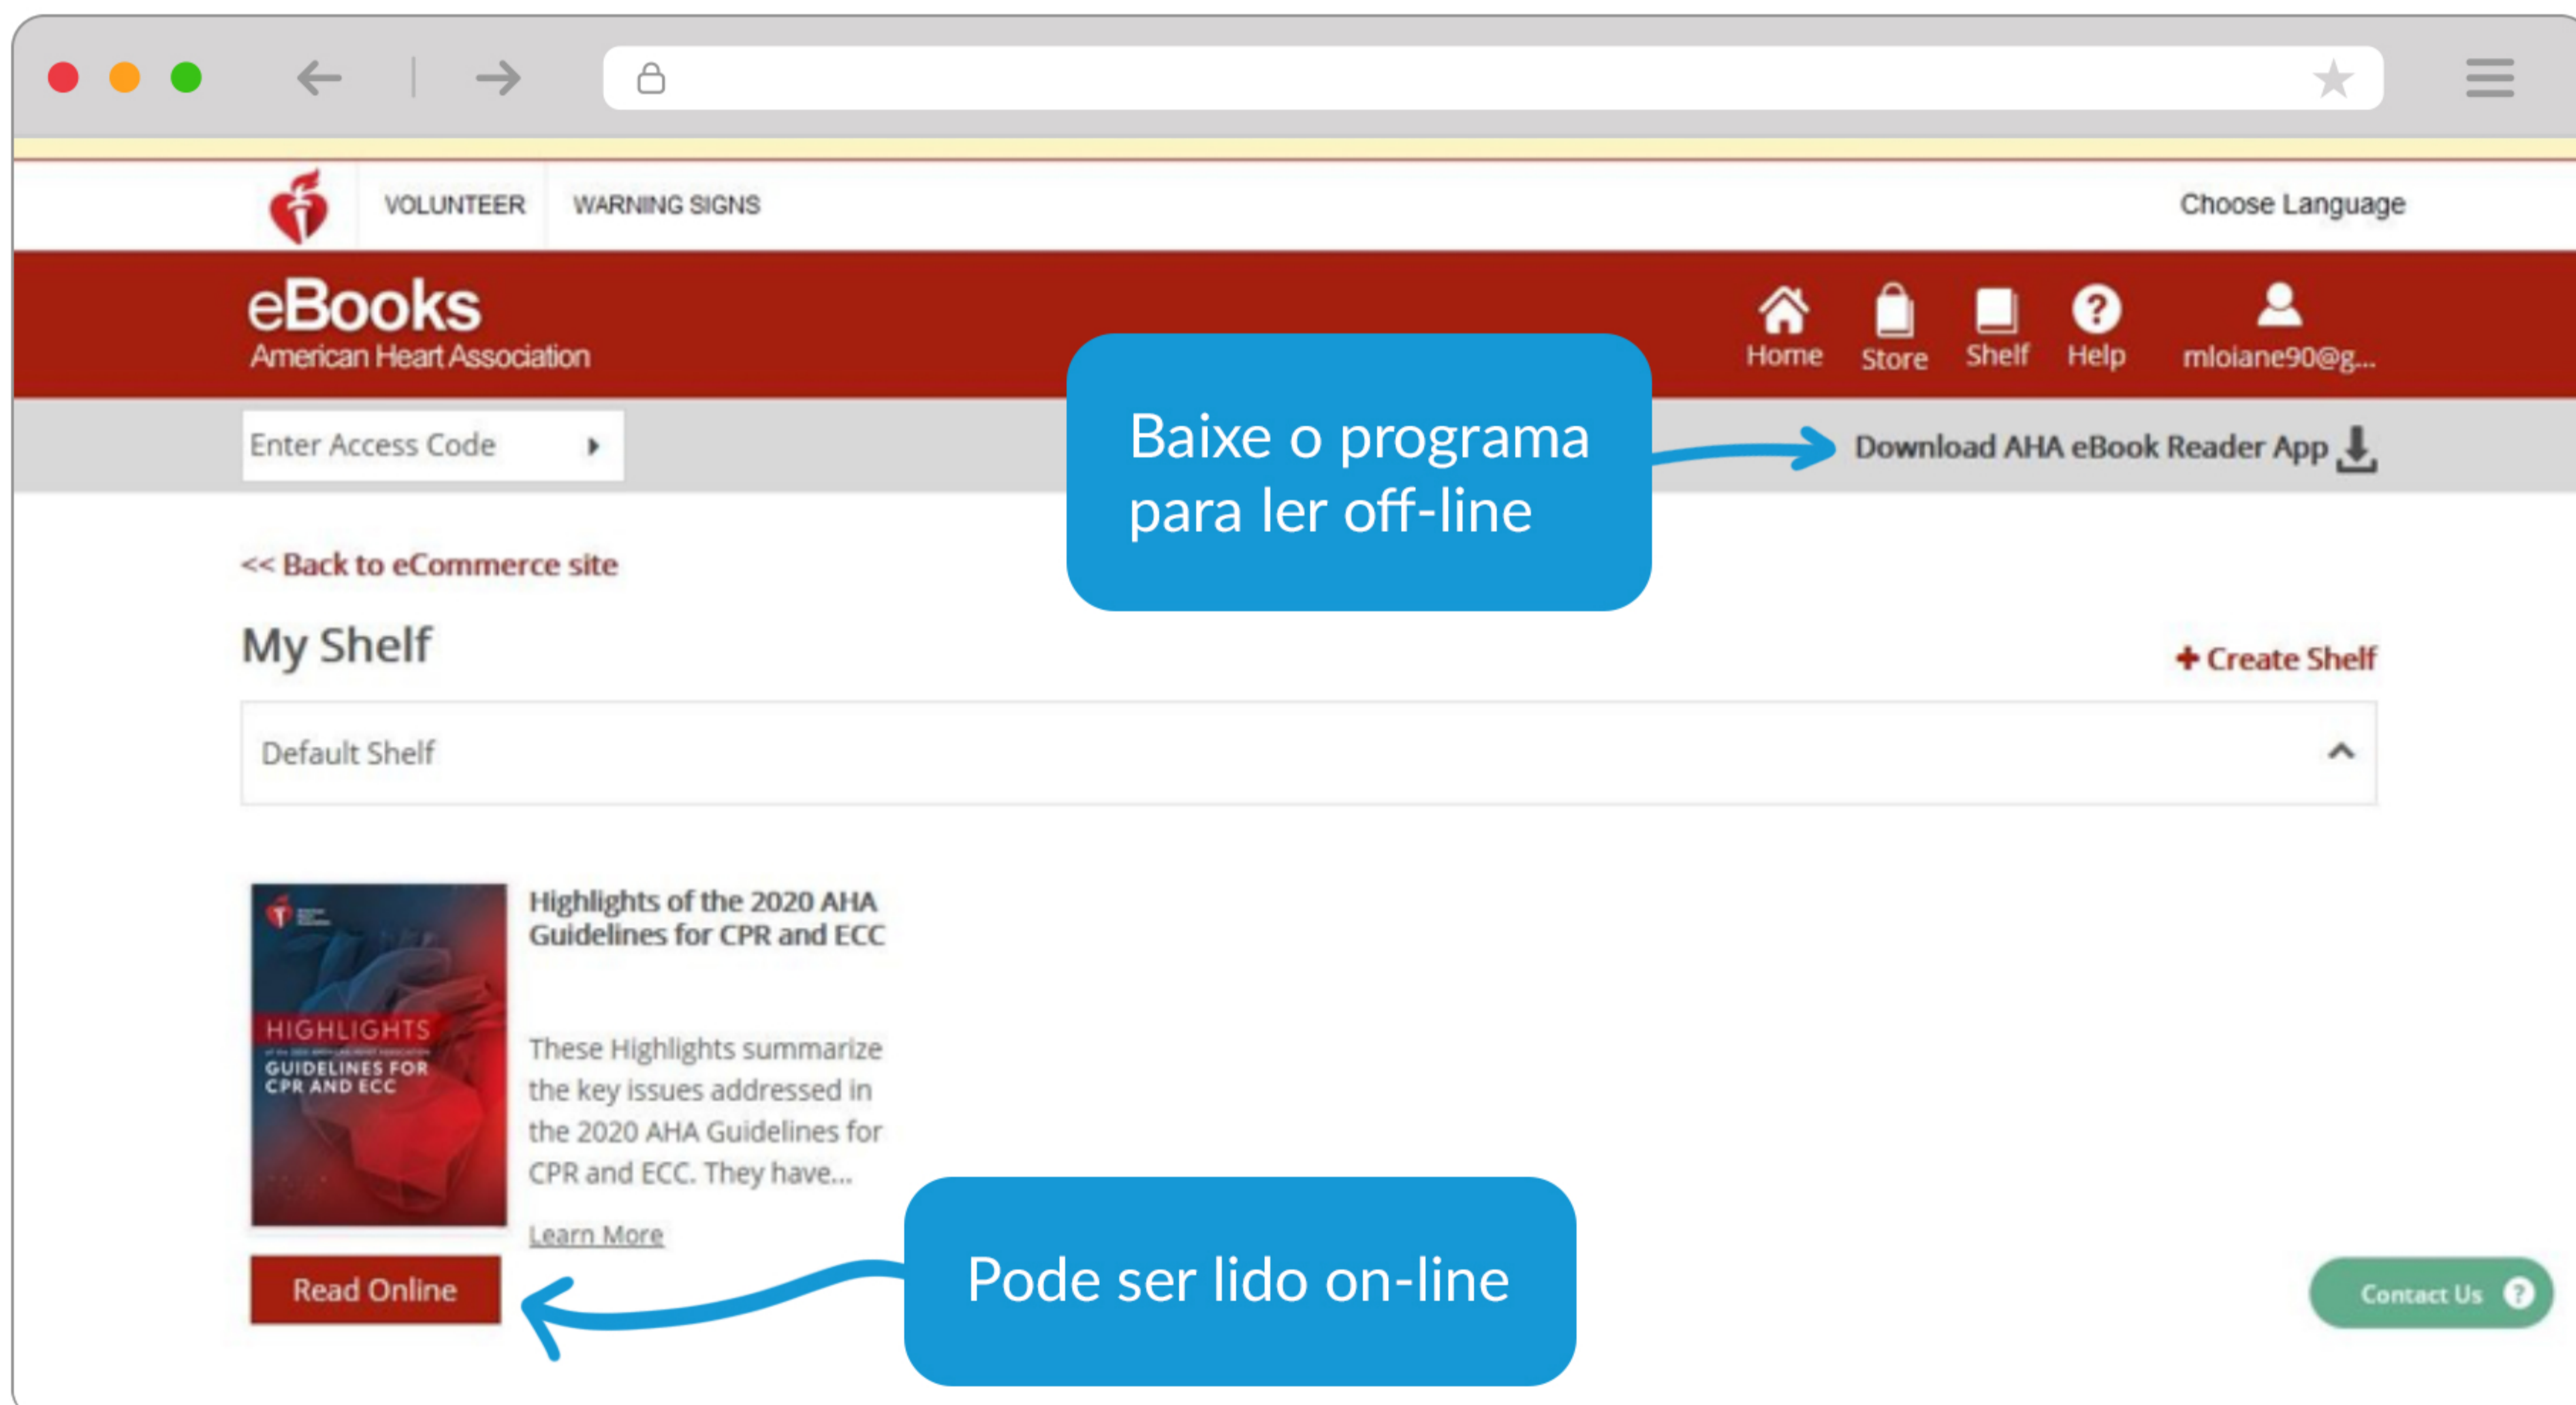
VOLUNTEER WARNING SIGNS

Choose Language

eBooks
American Heart Association

Home Store Shelf Help mloiane90@g...

Enter Access Code

Baixe o programa para ler off-line

Download AHA eBook Reader App

<< Back to eCommerce site

My Shelf

+ Create Shelf

Default Shelf

HIGHLIGHTS
GUIDELINES FOR CPR AND ECC

Highlights of the 2020 AHA Guidelines for CPR and ECC

These Highlights summarize the key issues addressed in the 2020 AHA Guidelines for CPR and ECC. They have...

Learn More

Read Online

Pode ser lido on-line

Contact Us